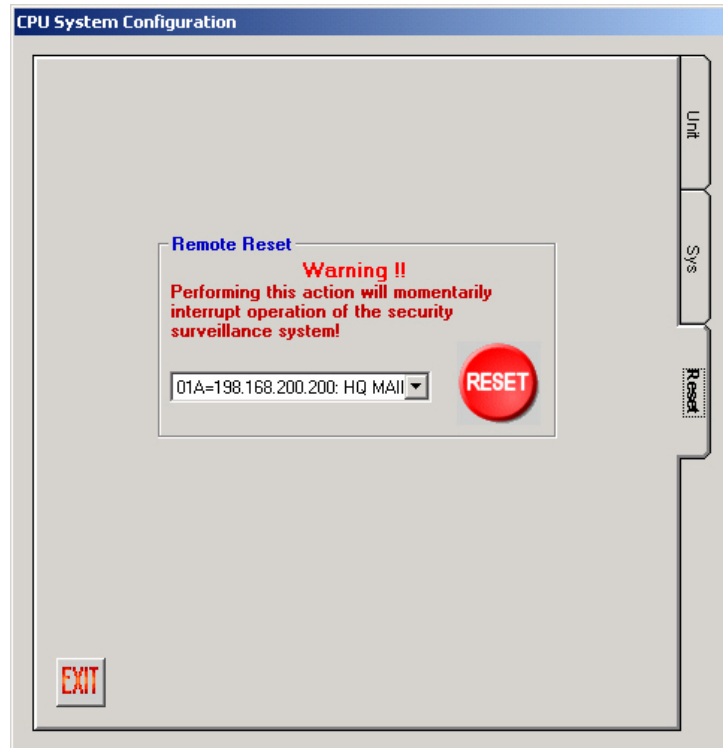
CPU System Configuration

Unit

Sys

Reset

Remote Reset

Warning !!

Performing this action will momentarily interrupt operation of the security surveillance system!

01A=198.168.200.200: HQ MAII

RESET

EXIT